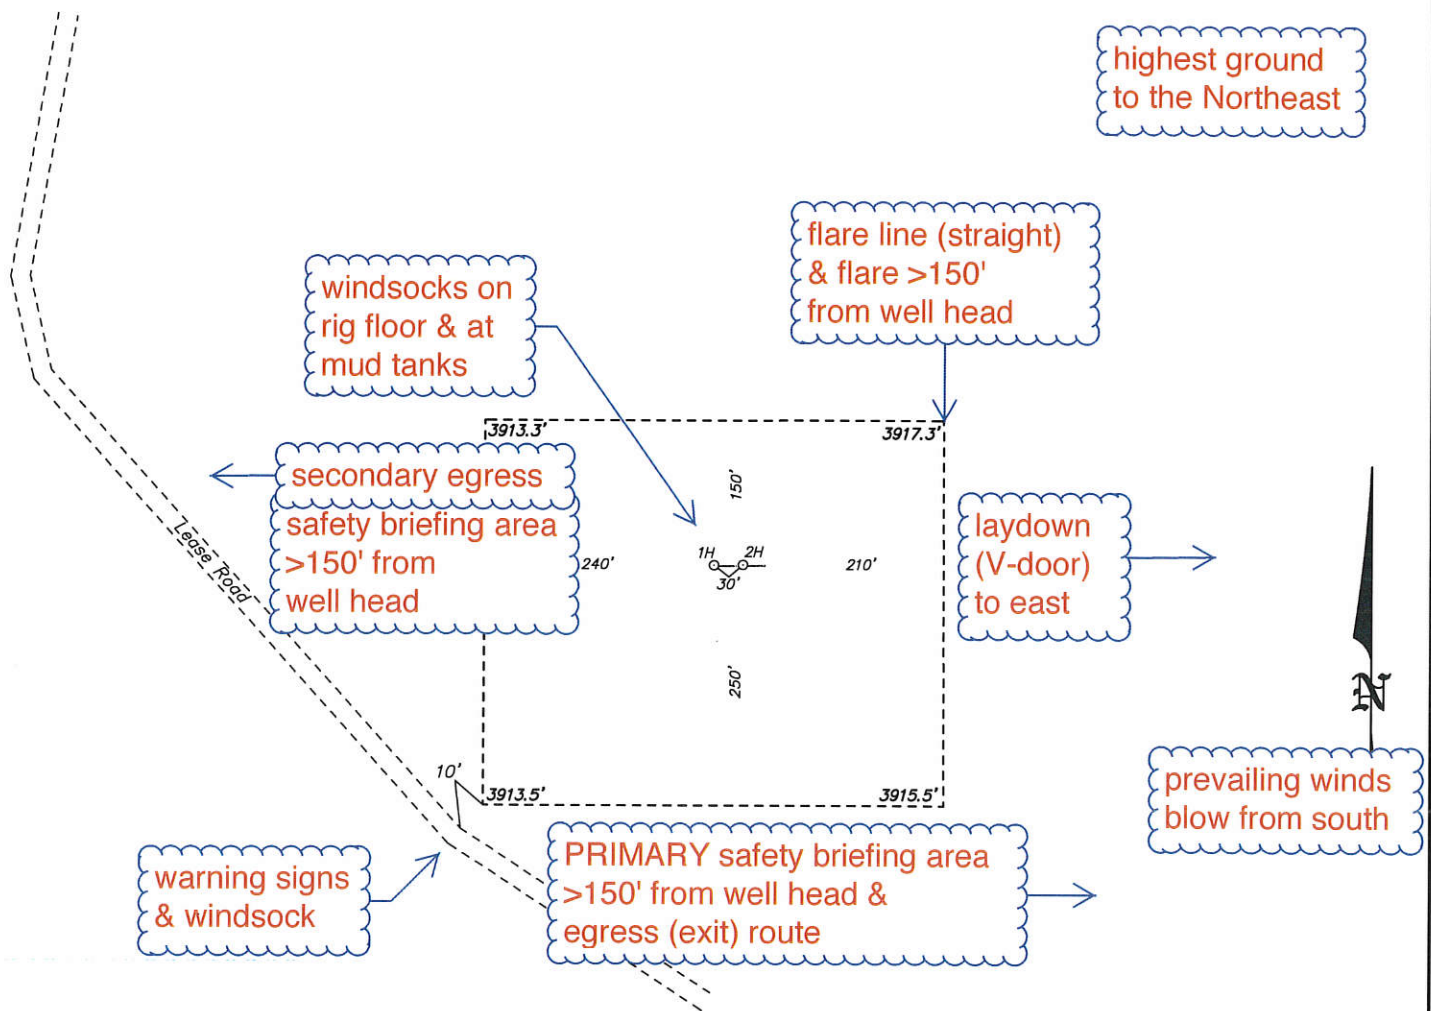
highest ground to the Northeast

flare line (straight) & flare >150' from well head

windsocks on rig floor & at mud tanks

3913.3'

3917.3'

secondary egress

safety briefing area >150' from well head

150'

240'

1H

2H

30'

210'

laydown (V-door) to east

Lease Road

250'

N

10'

3913.5'

3915.5'

prevailing winds blow from south

warning signs & windsock

PRIMARY safety briefing area >150' from well head & egress (exit) route